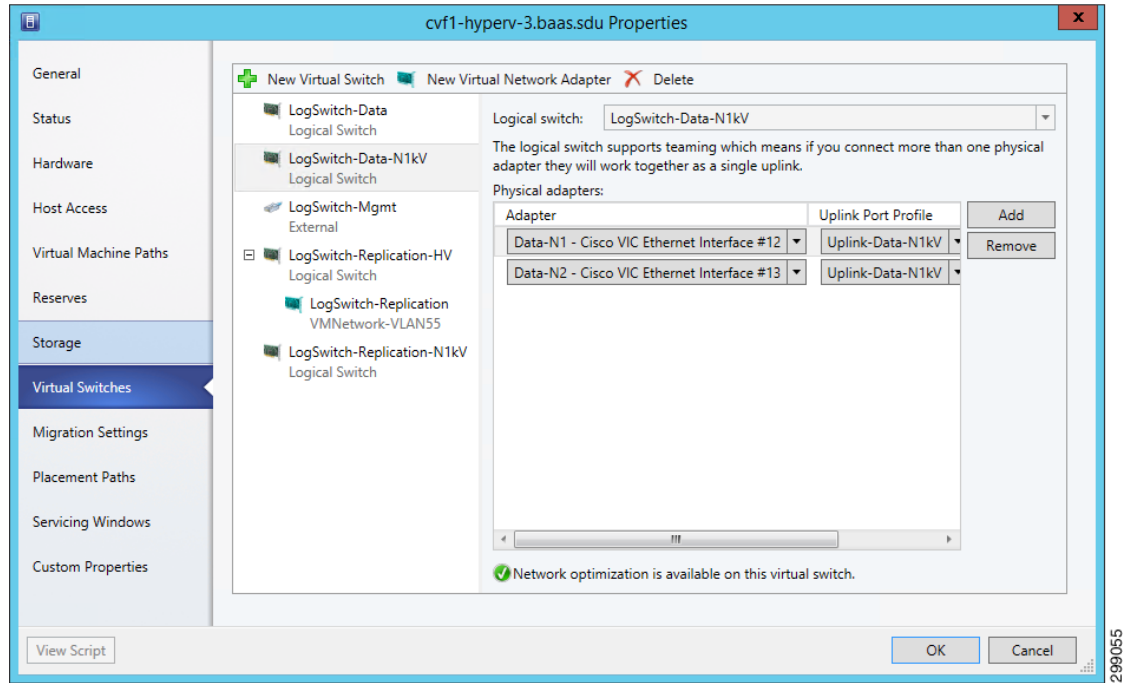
cvf1-hyperv-3.baas.sdu Properties

General
Status
Hardware
Host Access
Virtual Machine Paths
Reserves
Storage
Virtual Switches
Migration Settings
Placement Paths
Servicing Windows
Custom Properties

New Virtual Switch New Virtual Network Adapter Delete

LogSwitch-Data
Logical Switch
LogSwitch-Data-N1kV
Logical Switch
LogSwitch-Mgmt
External
LogSwitch-Replication-HV
Logical Switch
LogSwitch-Replication
VMNetwork-VLAN55
LogSwitch-Replication-N1kV
Logical Switch

Logical switch: LogSwitch-Data-N1kV

The logical switch supports teaming which means if you connect more than one physical adapter they will work together as a single uplink.

Physical adapters:

| Adapter | Uplink Port Profile |
|---|---|
| Data-N1 - Cisco VIC Ethernet Interface #12 | Uplink-Data-N1kV |
| Data-N2 - Cisco VIC Ethernet Interface #13 | Uplink-Data-N1kV |

Add
Remove

Network optimization is available on this virtual switch.

View Script
OK
Cancel

299055